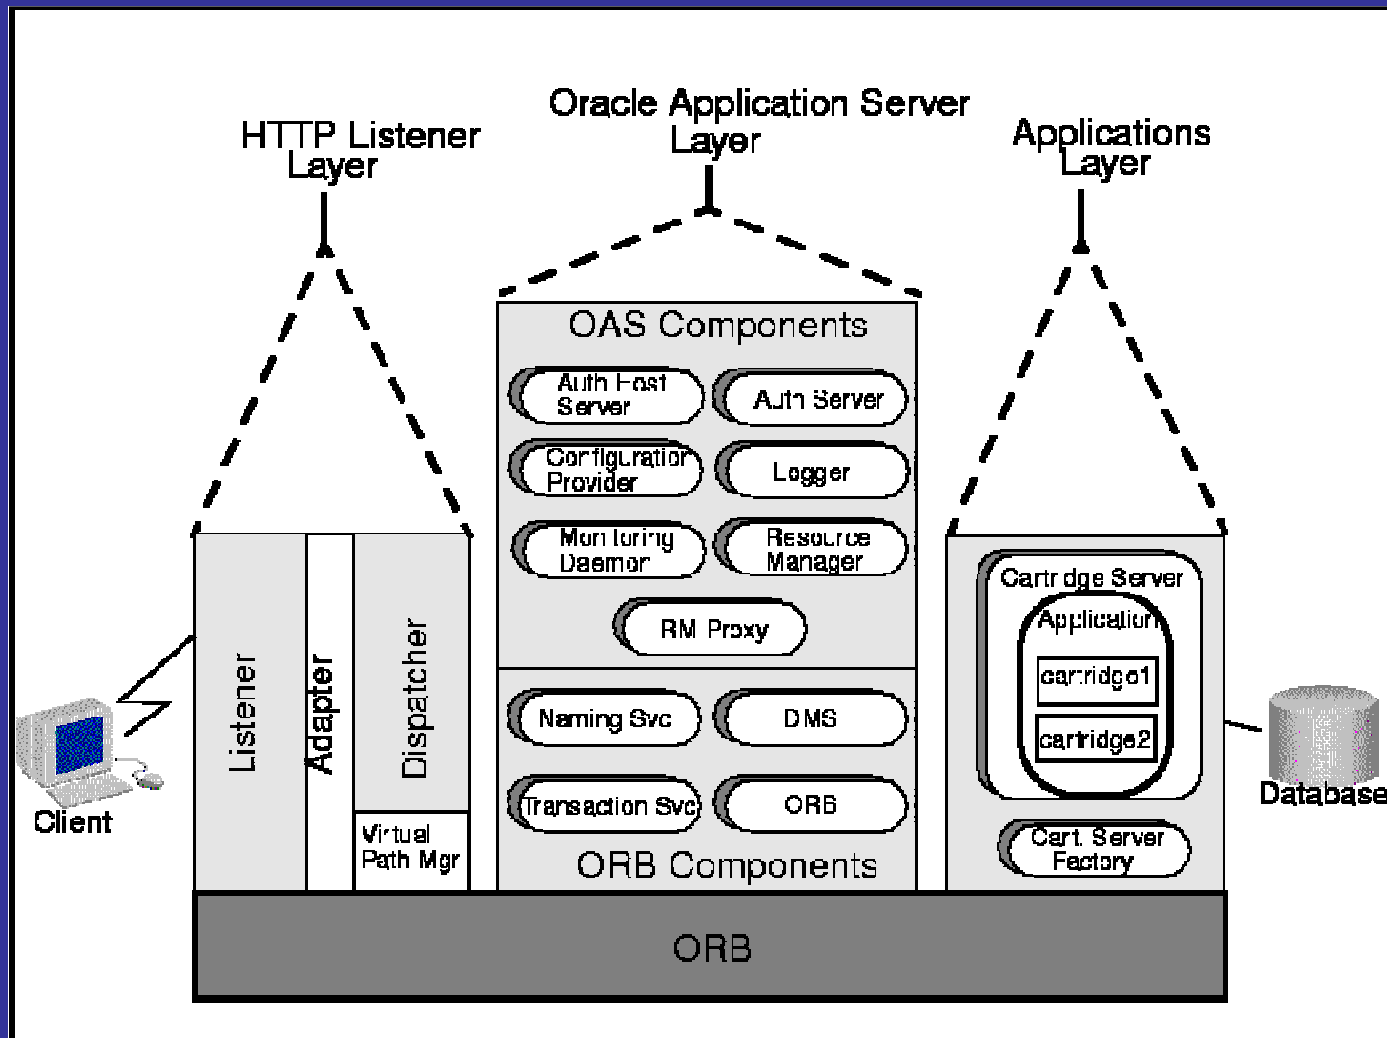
HTTP Listener Layer

Oracle Application Server Layer

Applications Layer

OAS Components

Auth Host Server

Auth Server

Configuration Provider

Logger

Monitoring Daemon

Resource Manager

RM Proxy

Naming Svc

DMS

Transaction Svc

ORB

ORB Components

Listener

Adapter

Dispatcher

Virtual Path Mgr

Client

Cartridge Server

Application

cartridge1

cartridge2

Cart. Server Factory

Database

ORB